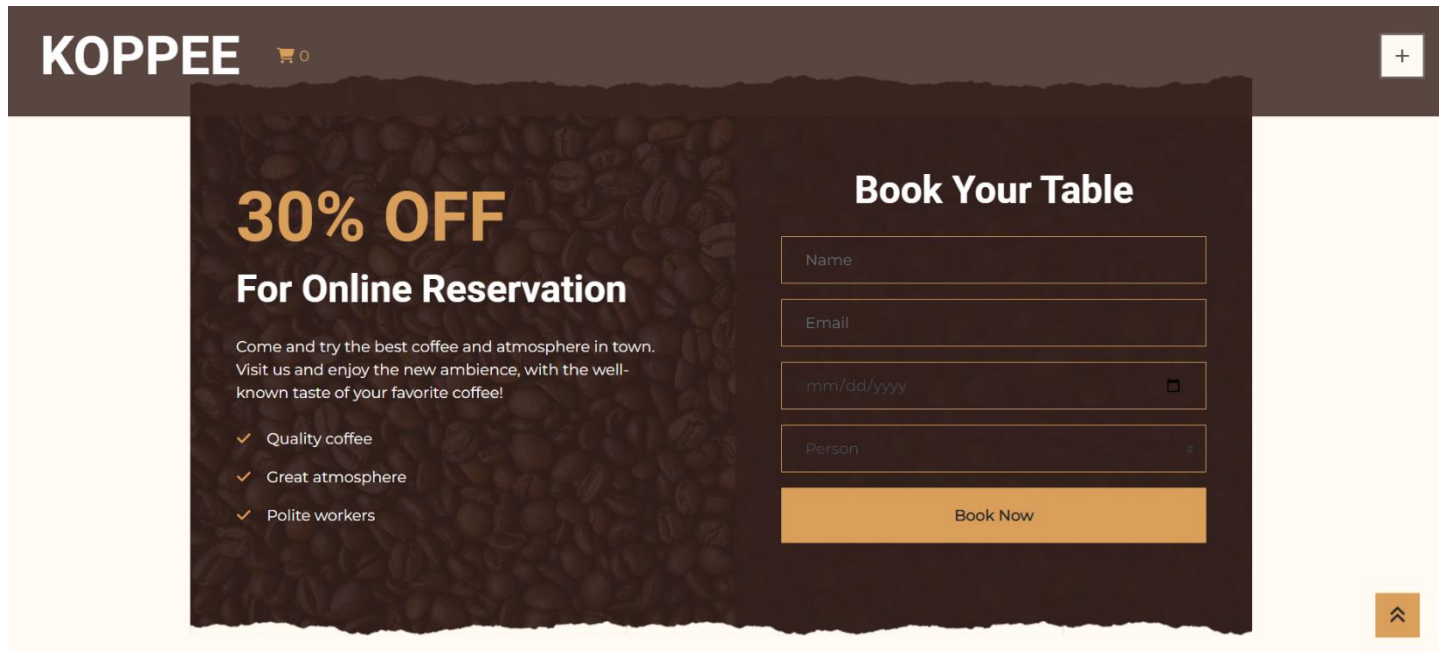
KOPPEE 0

+

30% OFF

For Online Reservation

Come and try the best coffee and atmosphere in town. Visit us and enjoy the new ambience, with the well-known taste of your favorite coffee!

Quality coffee

Great atmosphere

Polite workers

Book Your Table

Name

Email

mm/dd/yyyy

Person

Book Now